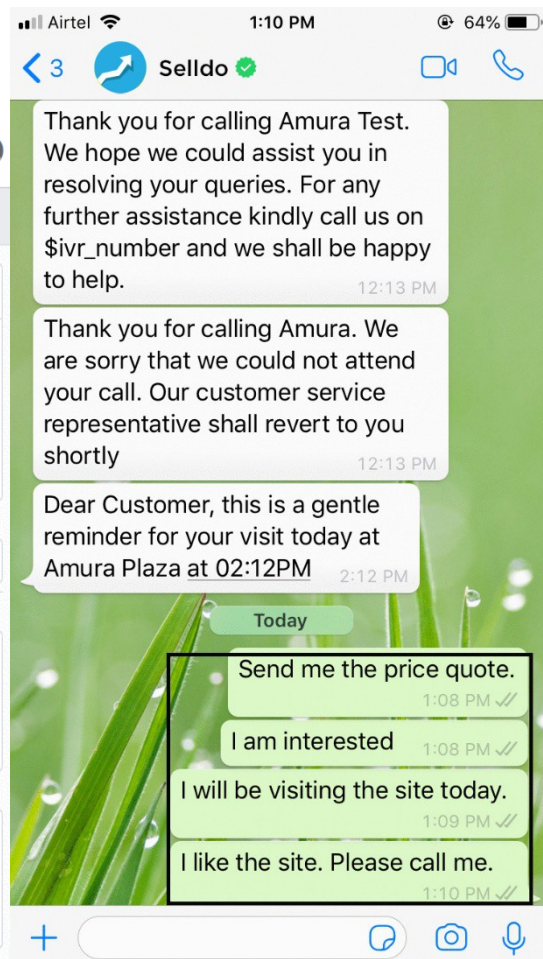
Airtel 1:10 PM 64%

3 Selldo

Thank you for calling Amura Test. We hope we could assist you in resolving your queries. For any further assistance kindly call us on $ivr_number and we shall be happy to help. 12:13 PM

Thank you for calling Amura. We are sorry that we could not attend your call. Our customer service representative shall revert to you shortly 12:13 PM

Dear Customer, this is a gentle reminder for your visit today at Amura Plaza at 02:12PM 2:12 PM

Today

Send me the price quote. 1:08 PM

I am interested 1:08 PM

I will be visiting the site today. 1:09 PM

I like the site. Please call me. 1:10 PM